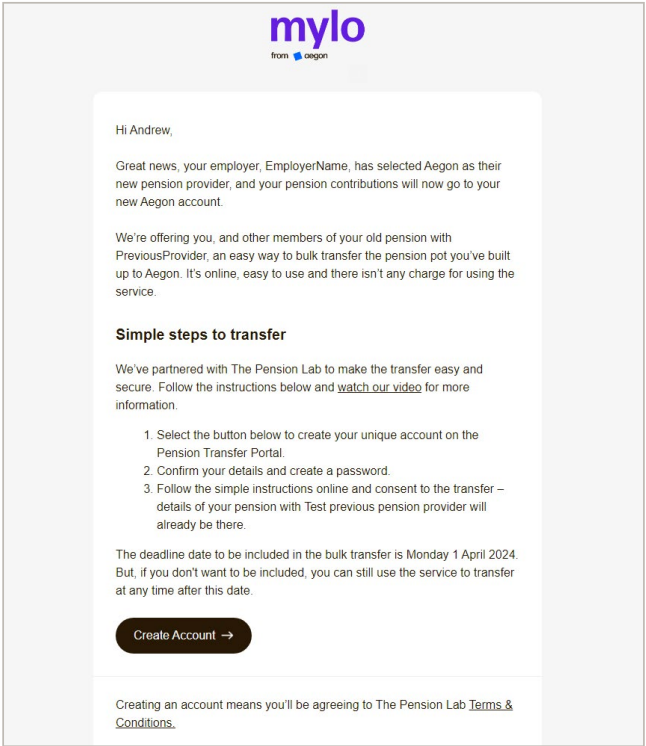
mylo

from aegon

Hi Andrew,

Great news, your employer, EmployerName, has selected Aegon as their new pension provider, and your pension contributions will now go to your new Aegon account.

We're offering you, and other members of your old pension with PreviousProvider, an easy way to bulk transfer the pension pot you've built up to Aegon. It's online, easy to use and there isn't any charge for using the service.

Simple steps to transfer

We've partnered with The Pension Lab to make the transfer easy and secure. Follow the instructions below and watch our video for more information.

1. Select the button below to create your unique account on the Pension Transfer Portal.
2. Confirm your details and create a password.
3. Follow the simple instructions online and consent to the transfer – details of your pension with Test previous pension provider will already be there.

The deadline date to be included in the bulk transfer is Monday 1 April 2024. But, if you don't want to be included, you can still use the service to transfer at any time after this date.

Create Account →

Creating an account means you'll be agreeing to The Pension Lab Terms & Conditions.